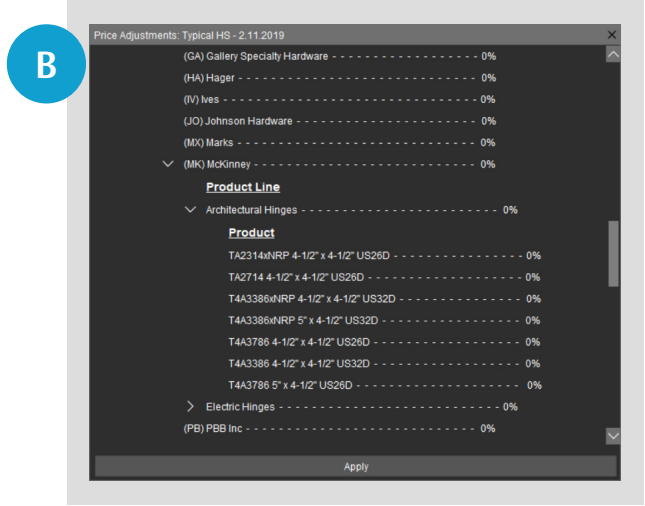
B

Price Adjustments: Typical HS - 2.11.2019

(GA) Gallery Specialty Hardware - - - - - - - - - - - - - - - - - 0%
(HA) Hager - - - - - - - - - - - - - - - - - - - - - - - - - - - - 0%
(IV) Ives - - - - - - - - - - - - - - - - - - - - - - - - - - - - - 0%
(JO) Johnson Hardware - - - - - - - - - - - - - - - - - - - - - - 0%
(MX) Marks - - - - - - - - - - - - - - - - - - - - - - - - - - - - 0%
(MK) McKinney - - - - - - - - - - - - - - - - - - - - - - - - - - 0%

Product Line

Architectural Hinges - - - - - - - - - - - - - - - - - - - - - - - - 0%

Product

TA2314xNRP 4-1/2" x 4-1/2" US26D - - - - - - - - - - - - - - - 0%
TA2714 4-1/2" x 4-1/2" US26D - - - - - - - - - - - - - - - - - 0%
T4A3386xNRP 4-1/2" x 4-1/2" US32D - - - - - - - - - - - - - - 0%
T4A3386xNRP 5" x 4-1/2" US32D - - - - - - - - - - - - - - - - 0%
T4A3786 4-1/2" x 4-1/2" US26D - - - - - - - - - - - - - - - - 0%
T4A3386 4-1/2" x 4-1/2" US32D - - - - - - - - - - - - - - - - 0%
T4A3786 5" x 4-1/2" US26D - - - - - - - - - - - - - - - - - - 0%

Electric Hinges - - - - - - - - - - - - - - - - - - - - - - - - - - - 0%
(PB) PBB Inc - - - - - - - - - - - - - - - - - - - - - - - - - - - 0%

Apply